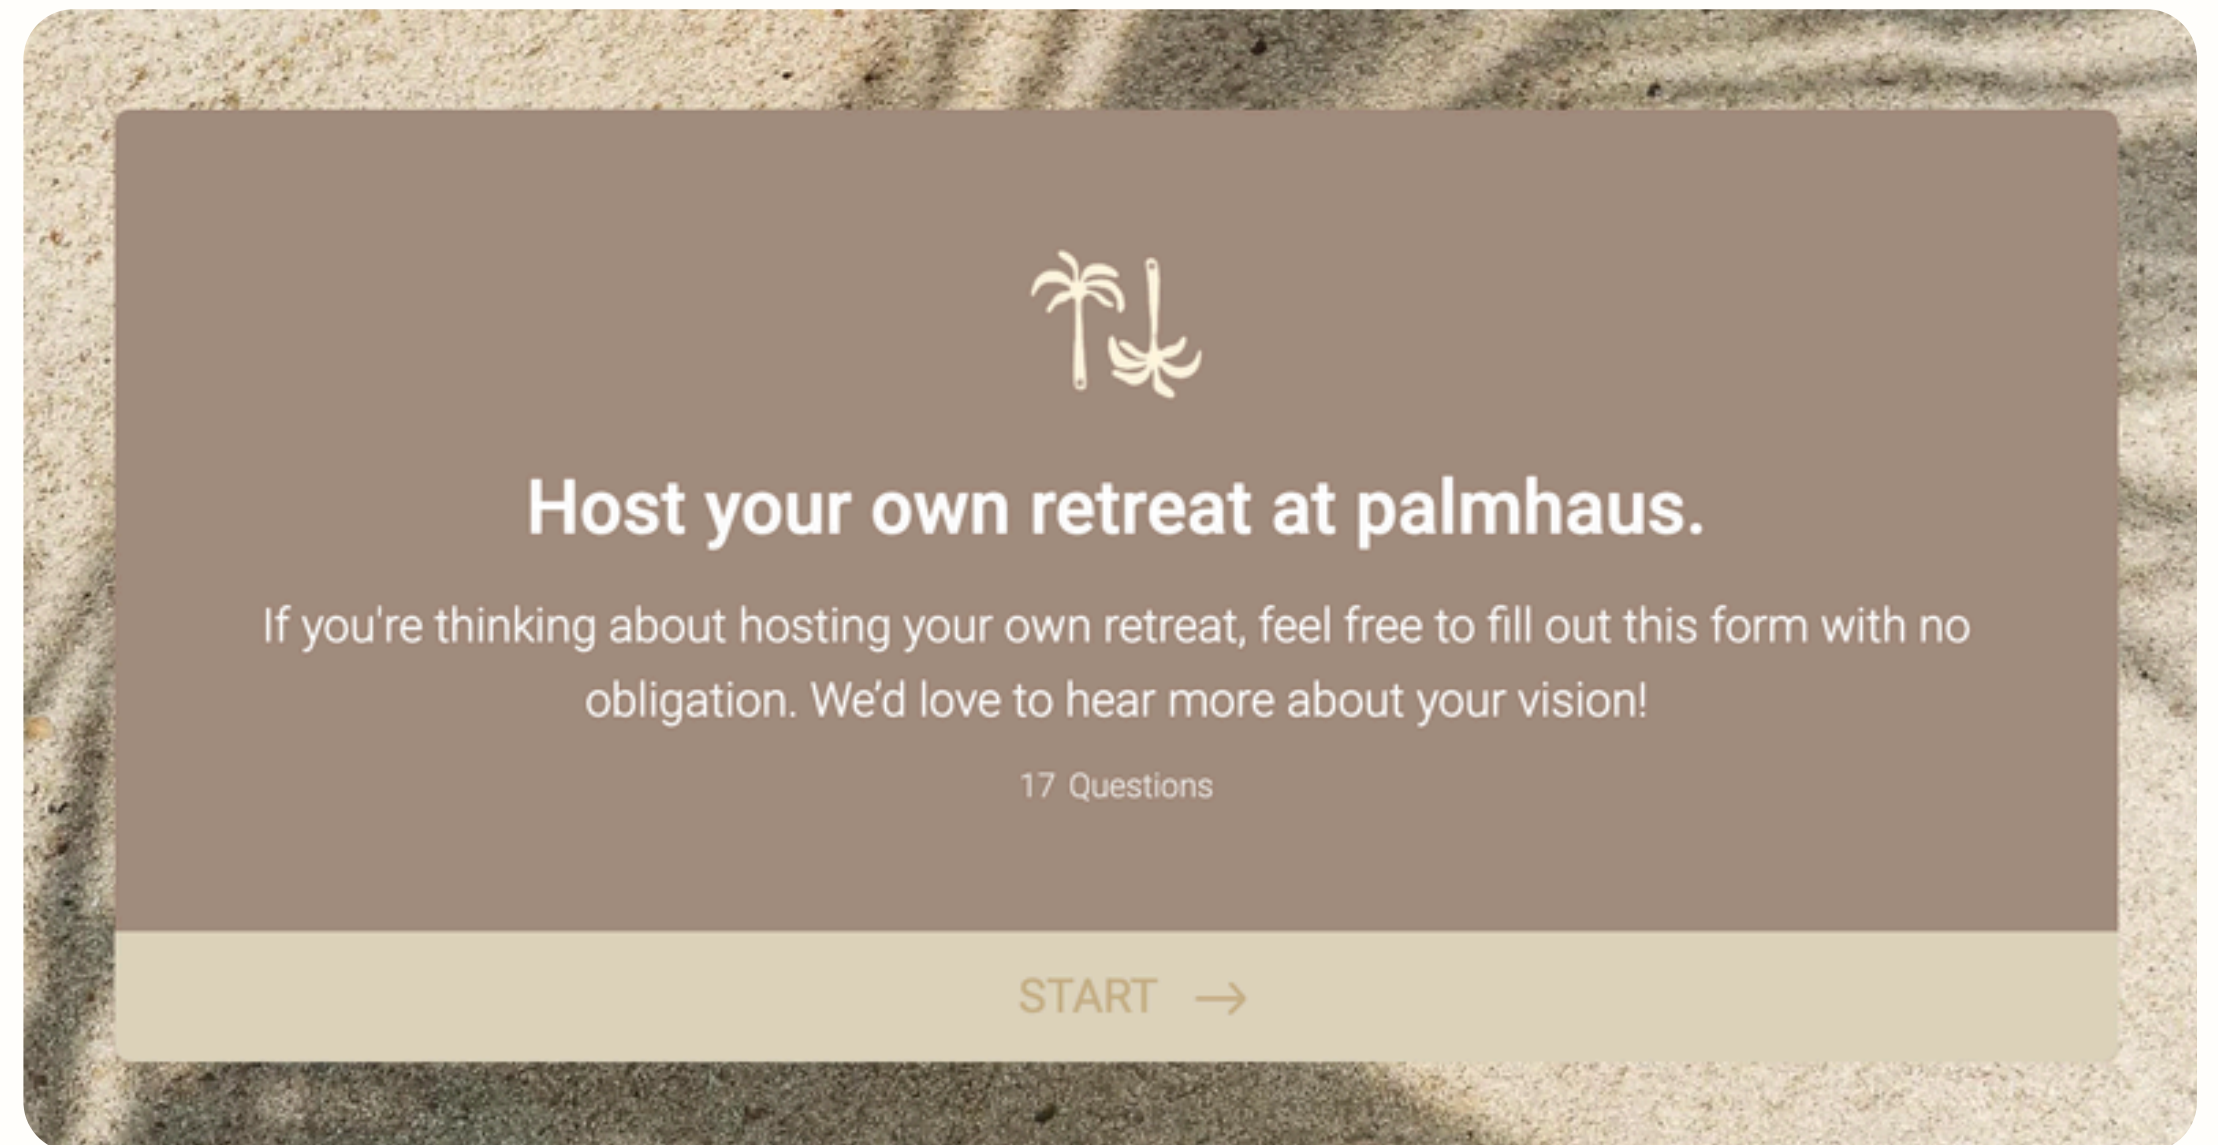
Host your own retreat at palmhaus.

If you're thinking about hosting your own retreat, feel free to fill out this form with no obligation. We'd love to hear more about your vision!

17 Questions

START →